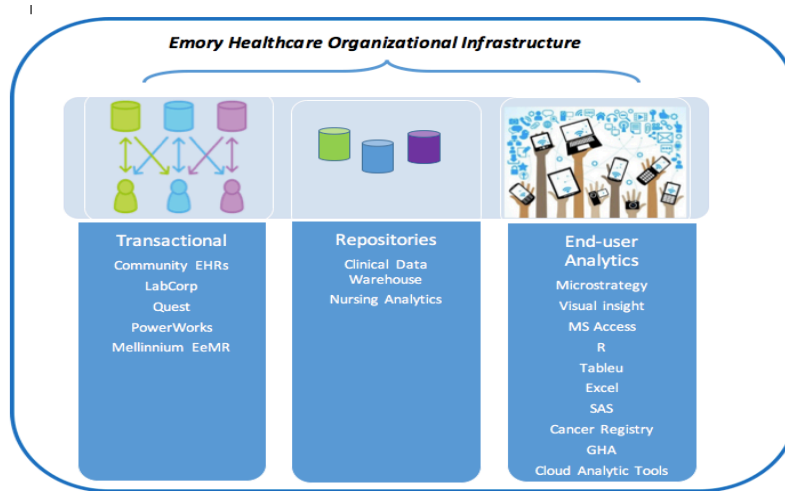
Emory Healthcare Organizational Infrastructure

Transactional
Community EHRs
LabCorp
Quest
PowerWorks
Mellinnium EeMR

Repositories
Clinical Data Warehouse
Nursing Analytics

End-user Analytics
Microstrategy
Visual insight
MS Access
R
Tableu
Excel
SAS
Cancer Registry
GHA
Cloud Analytic Tools